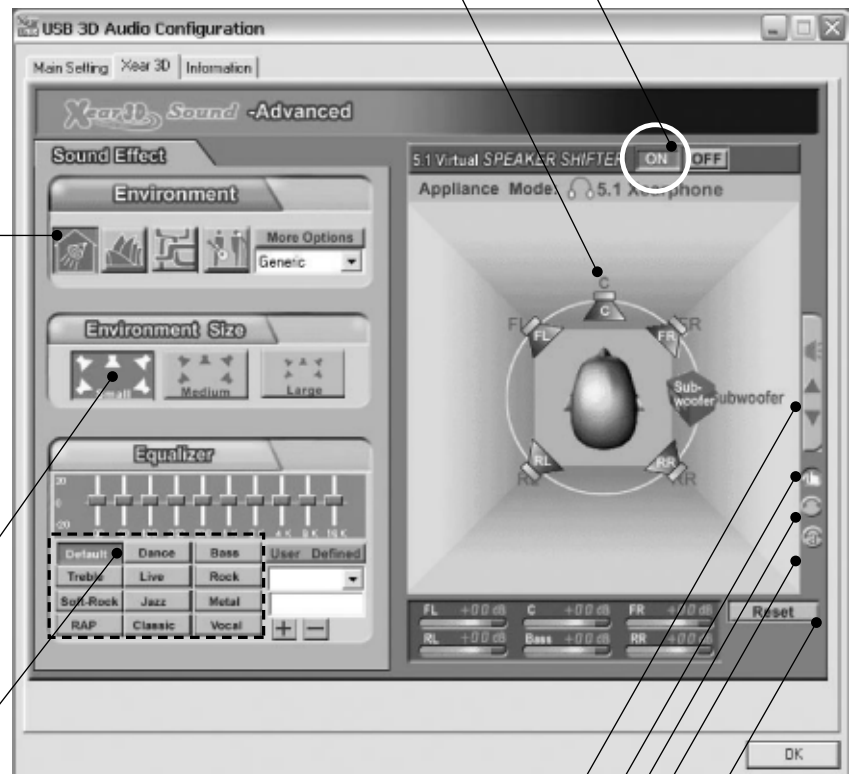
USB 3D Audio Configuration

Main Setting | Xear 3D | Information

Xear 3D Sound -Advanced

Sound Effect

Environment

More Options

Generic

Environment Size

Small

Medium

Large

Equalizer

20

0

-20

4K 8K 16K

| Default | Dance | Bass |
|---|---|---|
| Treble | Live | Rock |
| Soft-Rock | Jazz | Metal |
| RAP | Classic | Vocal |

User Defined

+ —

5.1 Virtual SPEAKER SHIFTER ON OFF

Appliance Mode: 5.1 Xearphone

C

C

FL

FL

FR

FR

Sub-woofer

Subwoofer

RL

RL

RR

RR

FL +0.0 dB C +0.0 dB FR +0.0 dB

RL +0.0 dB Bass +0.0 dB RR +0.0 dB

Reset

OK